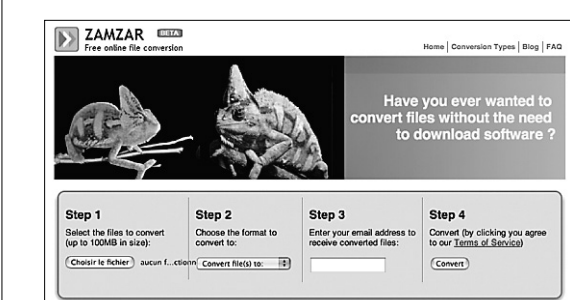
ZAMZAR BETA
Free online file conversion

Home | Conversion Types | Blog | FAQ

Have you ever wanted to convert files without the need to download software ?

Step 1
Select the files to convert (up to 100MB in size):
Choisir le fichier aucun f...ctionn

Step 2
Choose the format to convert to:
Convert file(s) to:

Step 3
Enter your email address to receive converted files:

Step 4
Convert (by clicking you agree to our Terms of Service)
Convert